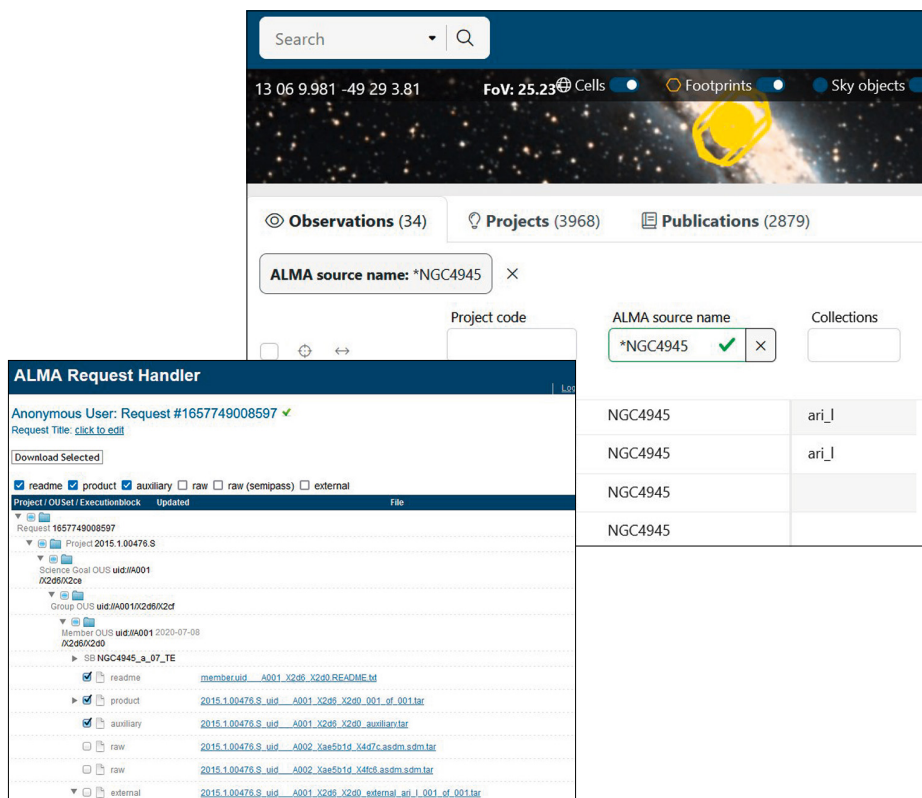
Search

13 06 9.981 -49 29 3.81

FoV: 25.23

Cells

Footprints

Sky objects

Observations (34)

Projects (3968)

Publications (2879)

ALMA source name: *NGC4945 ×

Project code

ALMA source name

Collections

*NGC4945 ×

NGC4945 | ari_l
NGC4945 | ari_l
NGC4945 |
NGC4945 |

ALMA Request Handler

Lo

Anonymous User: Request #1657749008597 ✔

Request Title: click to edit

Download Selected

readme product auxiliary raw raw (semipass) external

| Project / OUSet / Executionblock | Updated | File |
|---|---|---|
| Request 1657749008597 | | |
| Project 2015.1.00476.S | | |
| Science Goal OUS uid://A001/X2d6/X2ce | | |
| Group OUS uid://A001/X2d6/X2cf | | |
| Member OUS uid://A001/X2d6/X2d0 | 2020-07-08 | |
| SB NGC4945_a_07_TE | | |
| readme | | member.uid___A001_X2d6_X2d0.README.txt |
| product | | 2015.1.00476.S_uid___A001_X2d6_X2d0_001_of_001.tar |
| auxiliary | | 2015.1.00476.S_uid___A001_X2d6_X2d0_auxiliary.tar |
| raw | | 2015.1.00476.S_uid___A002_Xae5b1d_X4d7c.asdm.sdm.tar |
| raw | | 2015.1.00476.S_uid___A002_Xae5b1d_X4fc6.asdm.sdm.tar |
| external | | 2015.1.00476.S_uid___A001_X2d6_X2d0_external_ari_l_001_of_001.tar |